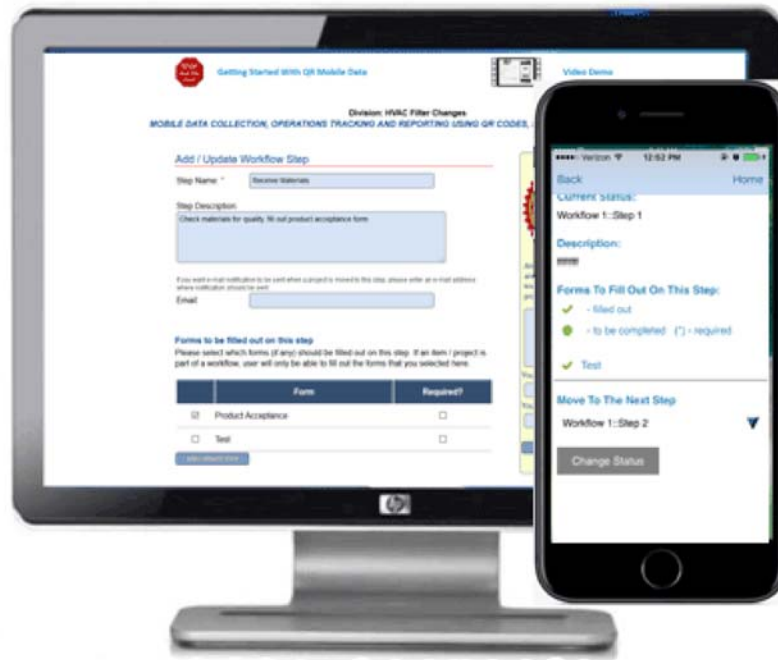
Getting Started With QR Mobile Data

Video Demo

Division: HVAC Filter Changes

MOBILE DATA COLLECTION, OPERATIONS TRACKING AND REPORTING USING QR CODES,

Add / Update Workflow Step

Step Name: * Receive Materials

Step Description:

Check materials for quality, fill out product acceptance form

If you want e-mail notification to be sent when a project is moved to this step, please enter an e-mail address where notification should be sent

Email

Forms to be filled out on this step

Please select which forms (if any) should be filled out on this step. If an item / project is part of a workflow, user will only be able to fill out the forms that you selected here.

| | Form | Required? |
|---|---|---|
| ☑ | Product Acceptance | ☐ |
| ☐ | Test | ☐ |

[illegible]

••••• Verizon 12:52 PM

Back Home

Current Status:

Workflow 1::Step 1

Description:

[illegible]

Forms To Fill Out On This Step:

- filled out

- to be completed (*) - required

Test

Move To The Next Step

Workflow 1::Step 2

Change Status